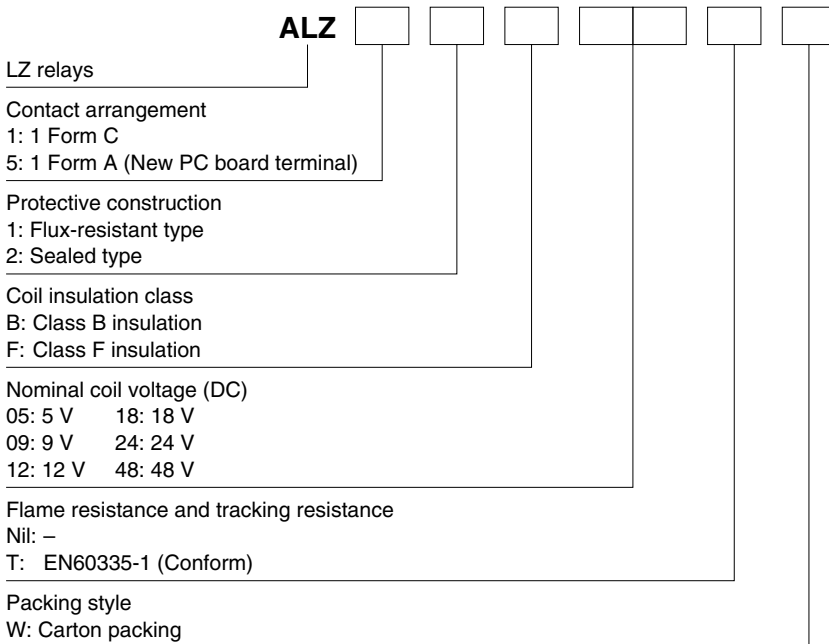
ALZ

LZ relays

Contact arrangement
1: 1 Form C
5: 1 Form A (New PC board terminal)

Protective construction
1: Flux-resistant type
2: Sealed type

Coil insulation class
B: Class B insulation
F: Class F insulation

Nominal coil voltage (DC)
05: 5 V 18: 18 V
09: 9 V 24: 24 V
12: 12 V 48: 48 V

Flame resistance and tracking resistance
Nil: –
T: EN60335-1 (Conform)

Packing style
W: Carton packing